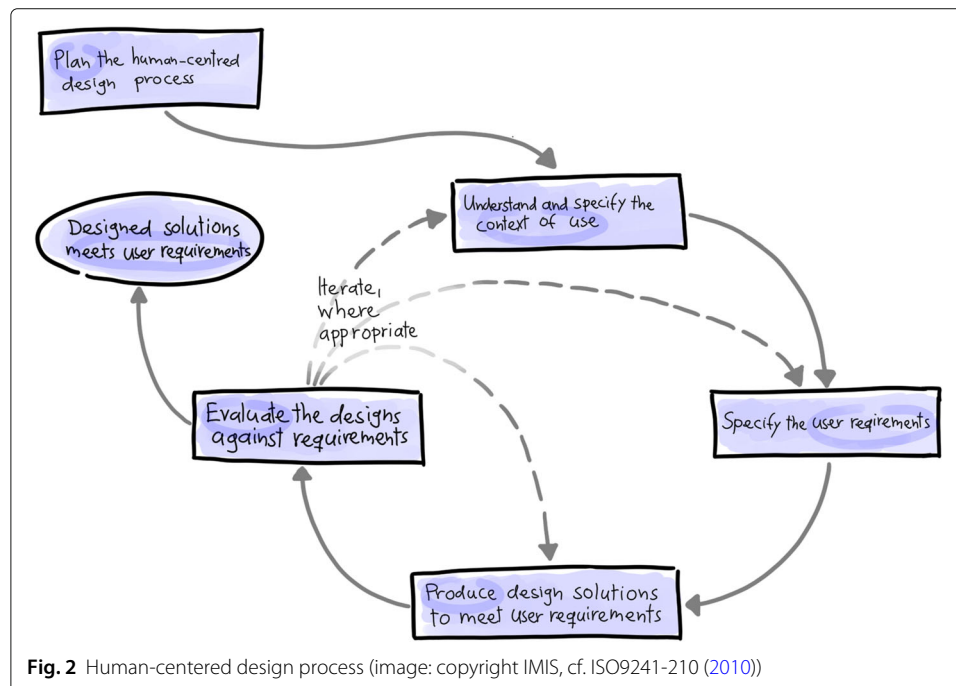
Plan the human-centred design process

Understand and specify the context of use

Designed solutions meets user requirements

Iterate, where appropriate

Evaluate the designs against requirements

Specify the user requirements

Produce design solutions to meet user requirements

**Fig. 2** Human-centered design process (image: copyright IMIS, cf. ISO9241-210 (2010))